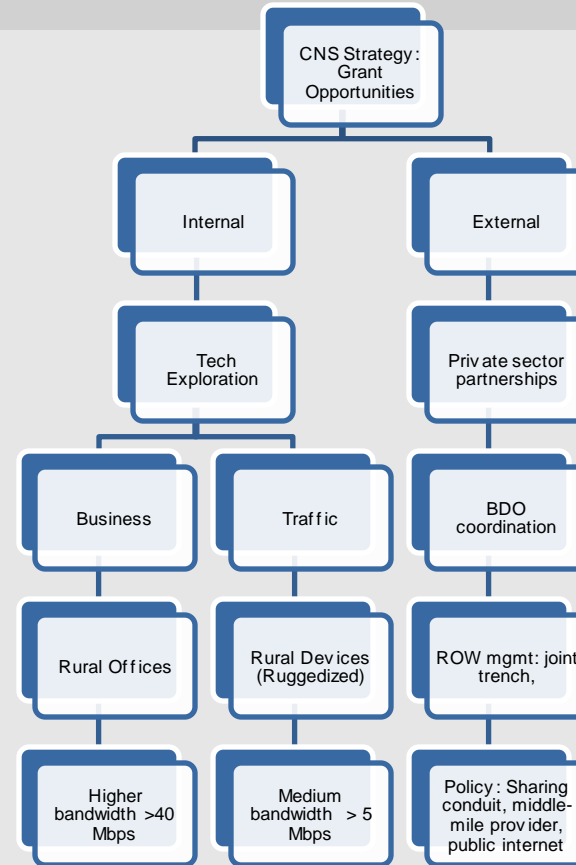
CNS Strategy: Grant Opportunities

Internal

External

Tech Exploration

Private sector partnerships

Business

Traffic

BDO coordination

Rural Offices

Rural Devices (Ruggedized)

ROW mgmt: joint trench,

Higher bandwidth >40 Mbps

Medium bandwidth > 5 Mbps

Policy: Sharing conduit, middle-mile provider, public internet